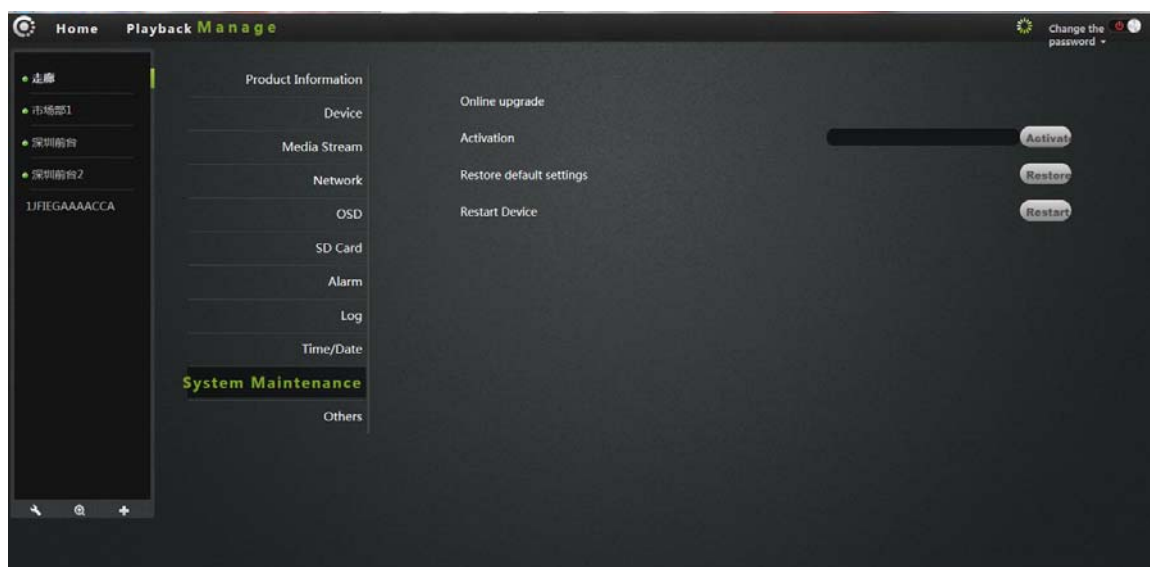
Home Playback Manage

Change the password

• 走廊
• 市场部1
• 深圳前台
• 深圳前台2
1JFIEGAAAACCA

Product Information
Device
Media Stream
Network
OSD
SD Card
Alarm
Log
Time/Date
System Maintenance
Others

Online upgrade
Activation
Activat
Restore default settings
Restore
Restart Device
Restart